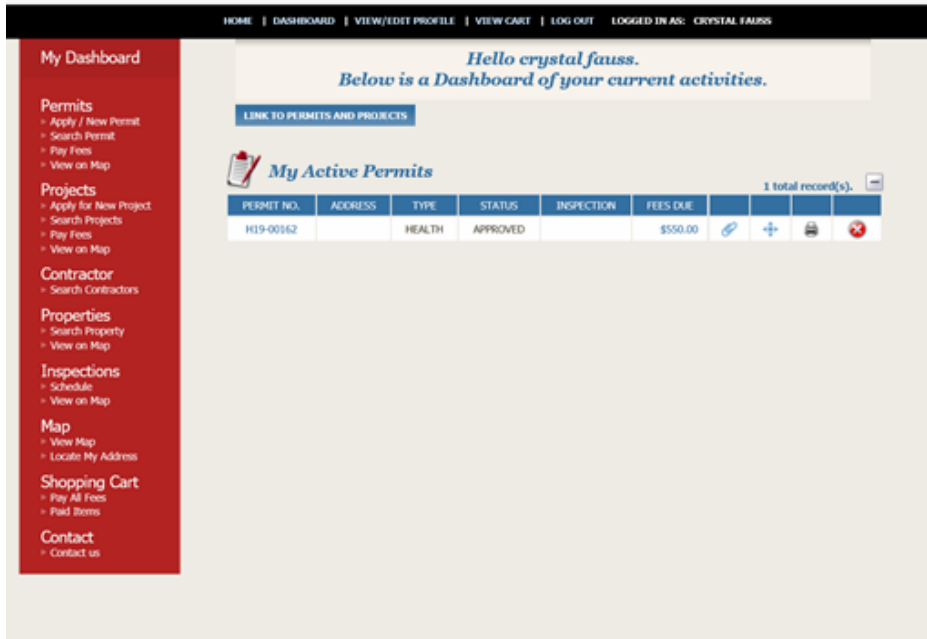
HOME | DASHBOARD | VIEW/EDIT PROFILE | VIEW CART | LOG OUT LOGGED IN AS: CRYSTAL FAUSS

My Dashboard

Permits
» Apply / New Permit
» Search Permit
» Pay Fees
» View on Map

Projects
» Apply for New Project
» Search Projects
» Pay Fees
» View on Map

Contractor
» Search Contractors

Properties
» Search Property
» View on Map

Inspections
» Schedule
» View on Map

Map
» View Map
» Locate My Address

Shopping Cart
» Pay All Fees
» Paid Items

Contact
» Contact us

Hello crystal fauss.
Below is a Dashboard of your current activities.

LINK TO PERMITS AND PROJECTS

My Active Permits

1 total record(s).

| PERMIT NO. | ADDRESS | TYPE | STATUS | INSPECTION | FEES DUE | | | | |
|---|---|---|---|---|---|---|---|---|---|
| H19-00162 | | HEALTH | APPROVED | | $550.00 | | | | |